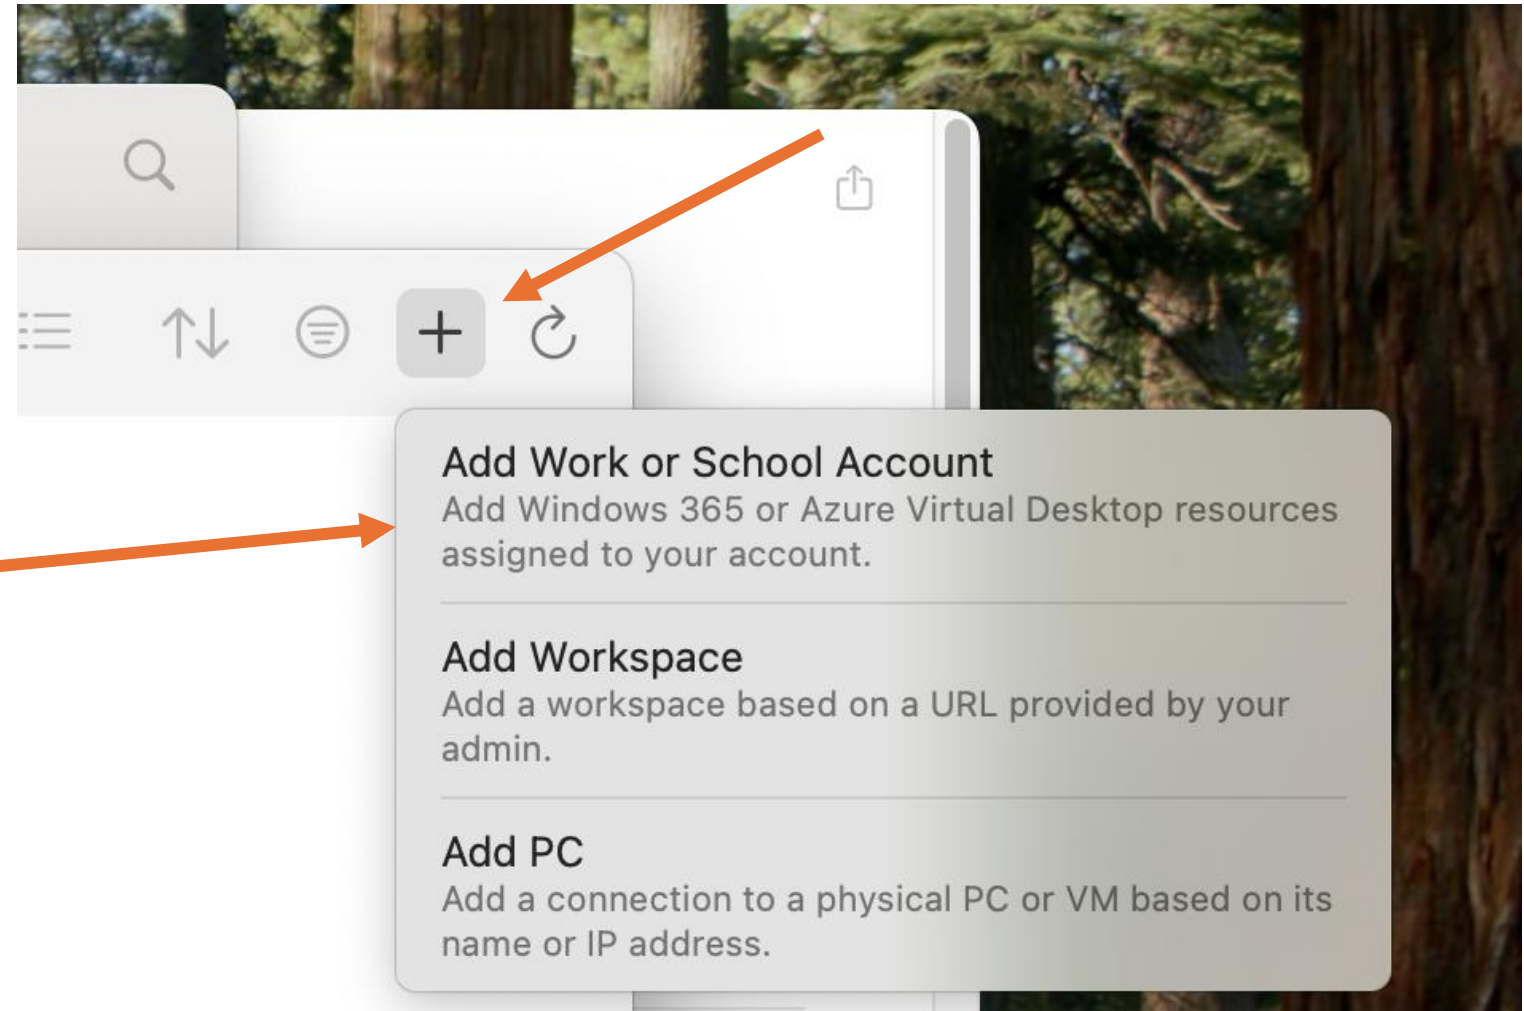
Add Work or School Account
Add Windows 365 or Azure Virtual Desktop resources assigned to your account.

Add Workspace
Add a workspace based on a URL provided by your admin.

Add PC
Add a connection to a physical PC or VM based on its name or IP address.